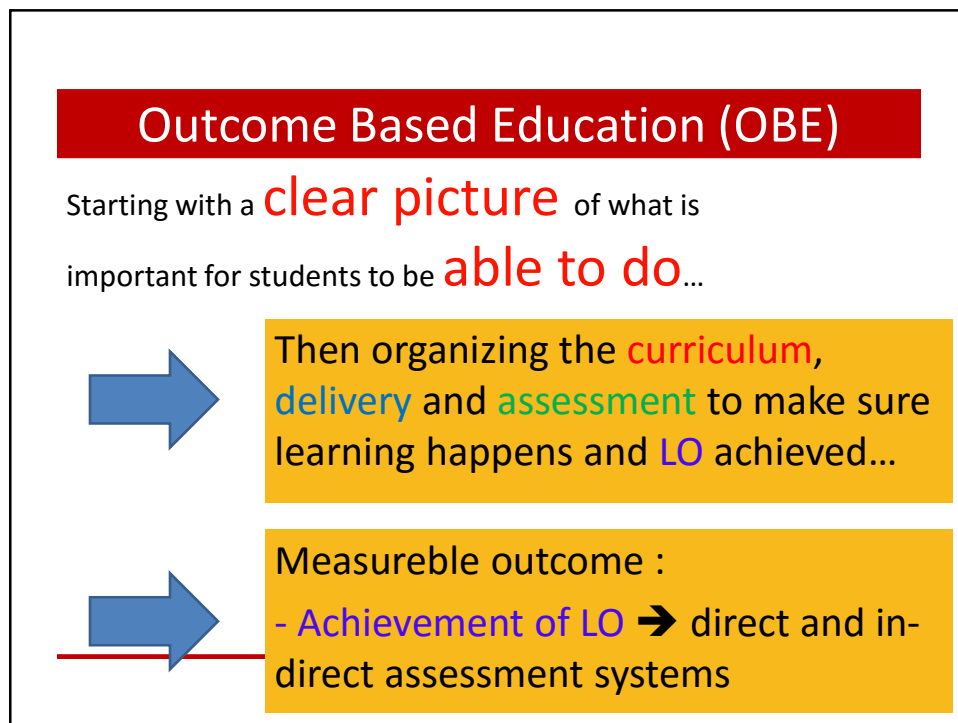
Outcome Based Education (OBE)

Starting with a clear picture of what is important for students to be able to do…

Then organizing the curriculum, delivery and assessment to make sure learning happens and LO achieved…

Measureble outcome :

- Achievement of LO ➔ direct and in-direct assessment systems